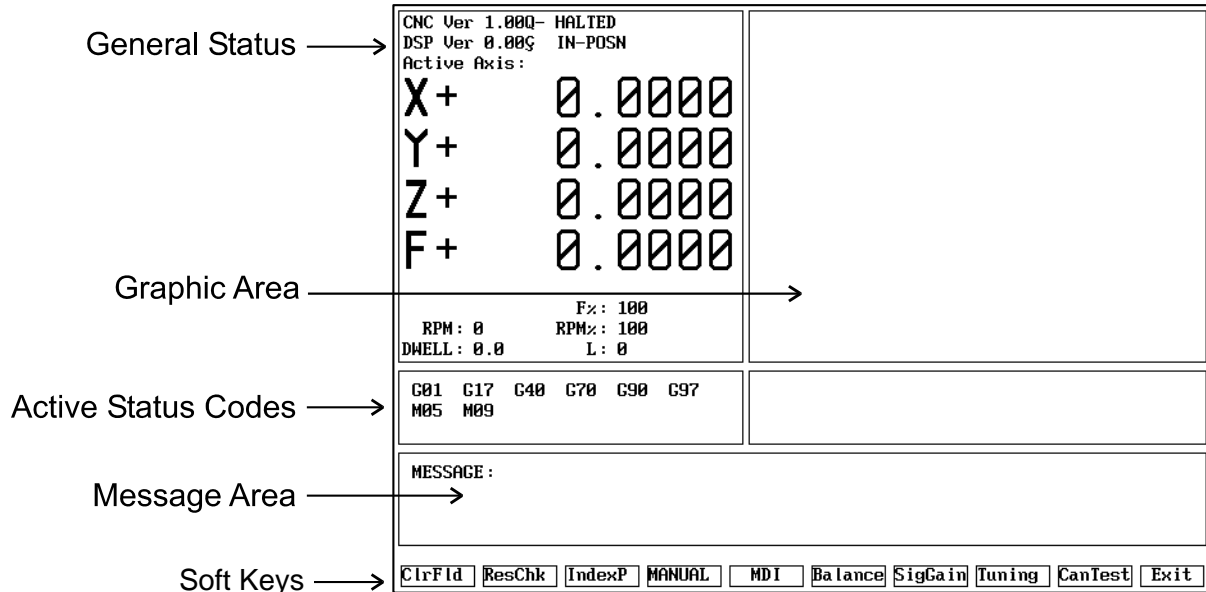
General Status

CNC Ver 1.00Q- HALTED
DSP Ver 0.00ς IN-POSN
Active Axis:

X+ 0.0000
Y+ 0.0000
Z+ 0.0000
F+ 0.0000

Graphic Area

F%: 100
RPM: 0 RPM%: 100
DWELL: 0.0 L: 0

Active Status Codes

G01 G17 G40 G70 G90 G97
M05 M09

Message Area

MESSAGE:

Soft Keys

ClrFld | ResChk | IndexP | MANUAL | MDI | Balance | SigGain | Tuning | CanTest | Exit